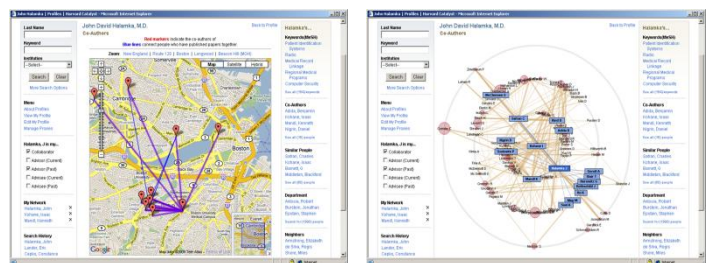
John Halamka | Profiles | Harvard Catalyst - Microsoft Internet Explorer

Last Name
Keyword
Institution
--Select--
Search Clear
More Search Options

John David Halamka, M.D.
Co-Authors
Back to Profile

Red markers indicate the co-authors of
Blue lines connect people who have published papers together

Zoom: New England | Route 128 | Boston | Longwood | Beacon Hill
Map Satellite Hybrid

Cambridge
Boston

Google

Menu
About Profiles
View My Profile
Edit My Profile
Manage Proxies

Halamka, J is my...
Collaborator
Advisor (Current)
Advisor (Past)
Advisee (Current)
Advisee (Past)

My Network
Halamka, John
Kohane, Isaac
Mandl, Kenneth

Search History
Halamka, John
Lander, Eric
Capra, Constance

Halamka's...
Keywords (MeSH)
Patient Identification Systems
Illinois
Medical Record Linkage
Regional Medical Programs
Computer Security
See all (70) keywords

Co-Authors
Alpha, Benjamin
Kohane, Isaac
Mandl, Kenneth
Nigrin, Daniel
See all (19) people

Similar People
Safran, Charles
Kohane, Isaac
Barnett, G
Malenkov, Blackford
See all (60) people

Department
Amarose, Robert
Burstein, Jonathan
Epstein, Stephen
See all (1369) people

Neighbors
Armstrong, Elizabeth
de Silva, Regis
Gross, Mike

John Halamka | Profiles | Harvard Catalyst - Microsoft Internet Explorer

Last Name
Keyword
Institution
--Select--
Search Clear
More Search Options

Menu
About Profiles
View My Profile
Edit My Profile
Manage Proxies

Halamka, J is my...
Collaborator
Advisor (Current)
Advisor (Past)
Advisee (Current)
Advisee (Past)

My Network
Halamka, John
Kohane, Isaac
Mandl, Kenneth

Search History
Halamka, John
Lander, Eric
Capra, Constance

John David Halamka, M.D.
Back to Profile

Halamka, J
Kohane, I
Mandl, K
Nigrin, D
Adams, S
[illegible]

Halamka's...
Keywords (MeSH)
Patient Identification Systems
Illinois
Medical Record Linkage
Regional Medical Programs
Computer Security
See all (70) keywords

Co-Authors
Alpha, Benjamin
Kohane, Isaac
Mandl, Kenneth
Nigrin, Daniel
See all (19) people

Similar People
Safran, Charles
Kohane, Isaac
Barnett, G
Malenkov, Blackford
See all (60) people

Department
Amarose, Robert
Burstein, Jonathan
Epstein, Stephen
See all (1369) people

Neighbors
Armstrong, Elizabeth
de Silva, Regis
Gross, Mike